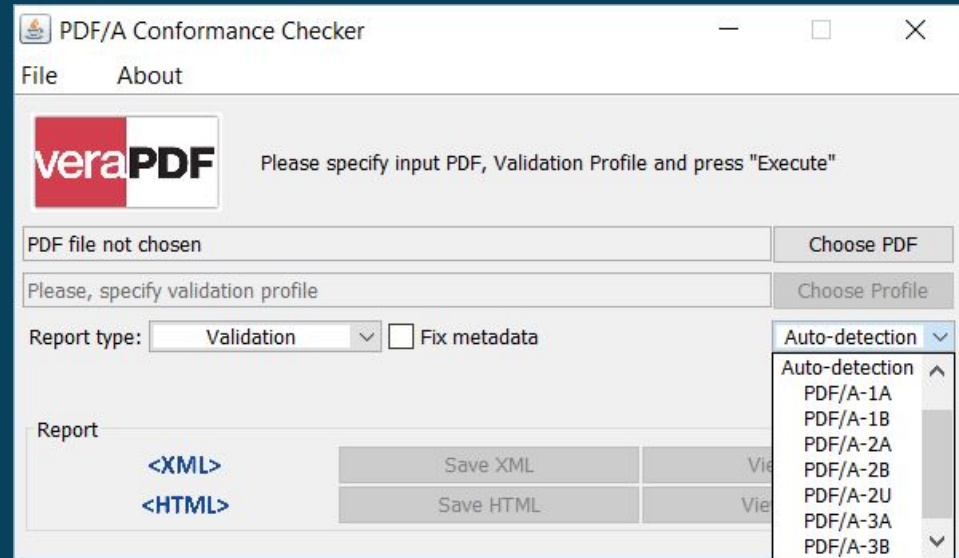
PDF/A Conformance Checker

File About

veraPDF

Please specify input PDF, Validation Profile and press "Execute"

PDF file not chosen

Choose PDF

Please, specify validation profile

Choose Profile

Report type: Validation

Fix metadata

Auto-detection

Auto-detection
PDF/A-1A
PDF/A-1B
PDF/A-2A
PDF/A-2B
PDF/A-2U
PDF/A-3A
PDF/A-3B

Report

<XML>

Save XML

Vie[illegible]

<HTML>

Save HTML

Vie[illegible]